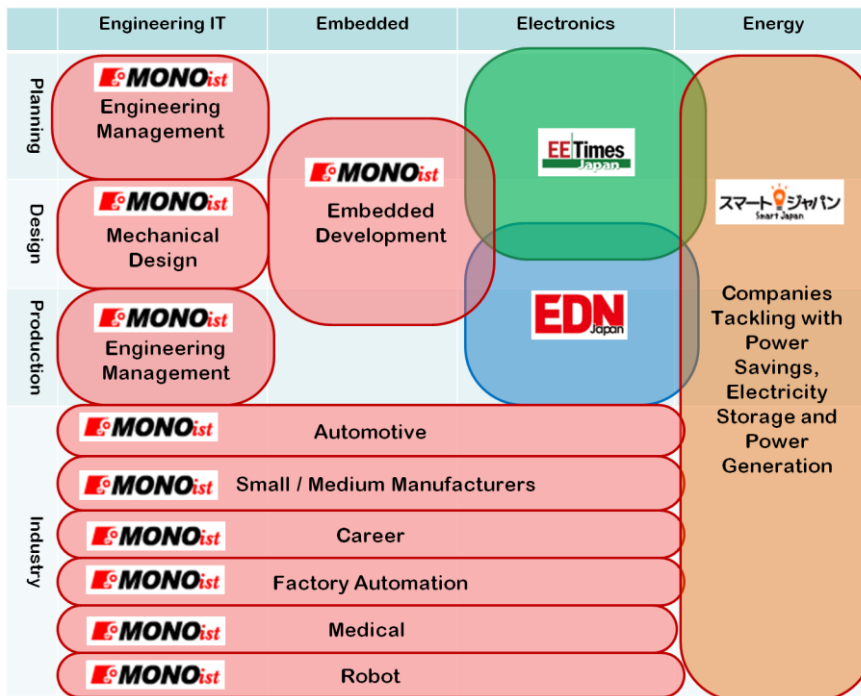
Engineering IT
Embedded
Electronics
Energy

Planning
Design
Production
Industry

MONOist
Engineering Management

MONOist
Mechanical Design

MONOist
Engineering Management

MONOist
Embedded Development

EE Times Japan

EDN Japan

スマートジャパン
Smart Japan

Companies Tackling with Power Savings, Electricity Storage and Power Generation

MONOist
Automotive

MONOist
Small / Medium Manufacturers

MONOist
Career

MONOist
Factory Automation

MONOist
Medical

MONOist
Robot